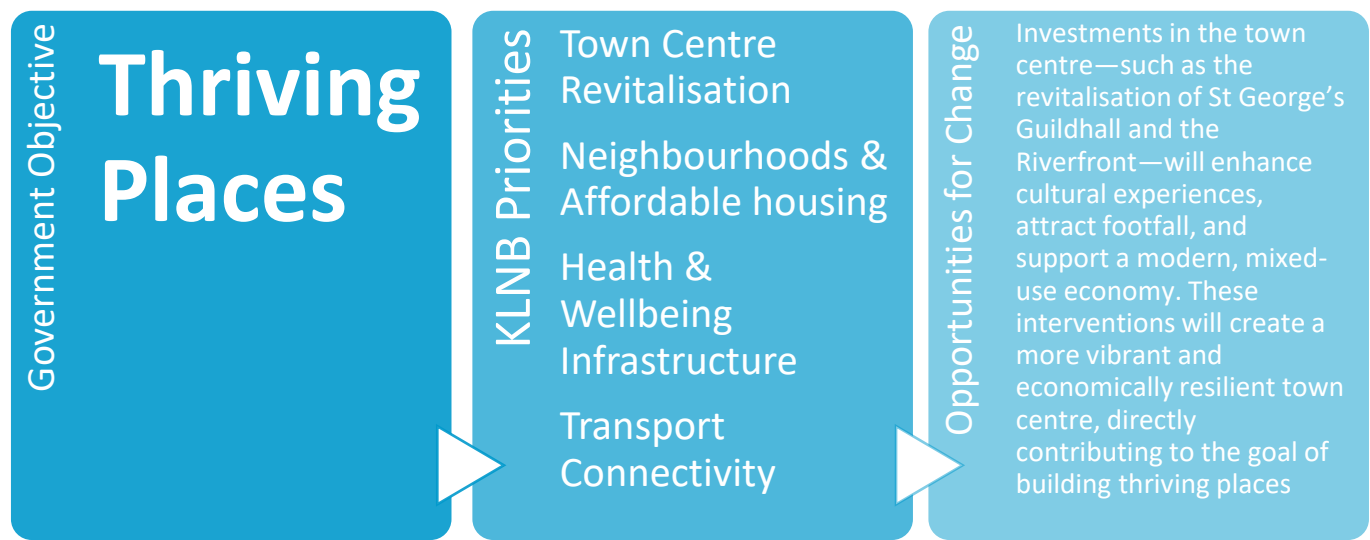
Government Objective

Thriving Places

KLNB Priorities

Town Centre Revitalisation

Neighbourhoods & Affordable housing

Health & Wellbeing Infrastructure

Transport Connectivity

Opportunities for Change

Investments in the town centre—such as the revitalisation of St George's Guildhall and the Riverfront—will enhance cultural experiences, attract footfall, and support a modern, mixed-use economy. These interventions will create a more vibrant and economically resilient town centre, directly contributing to the goal of building thriving places